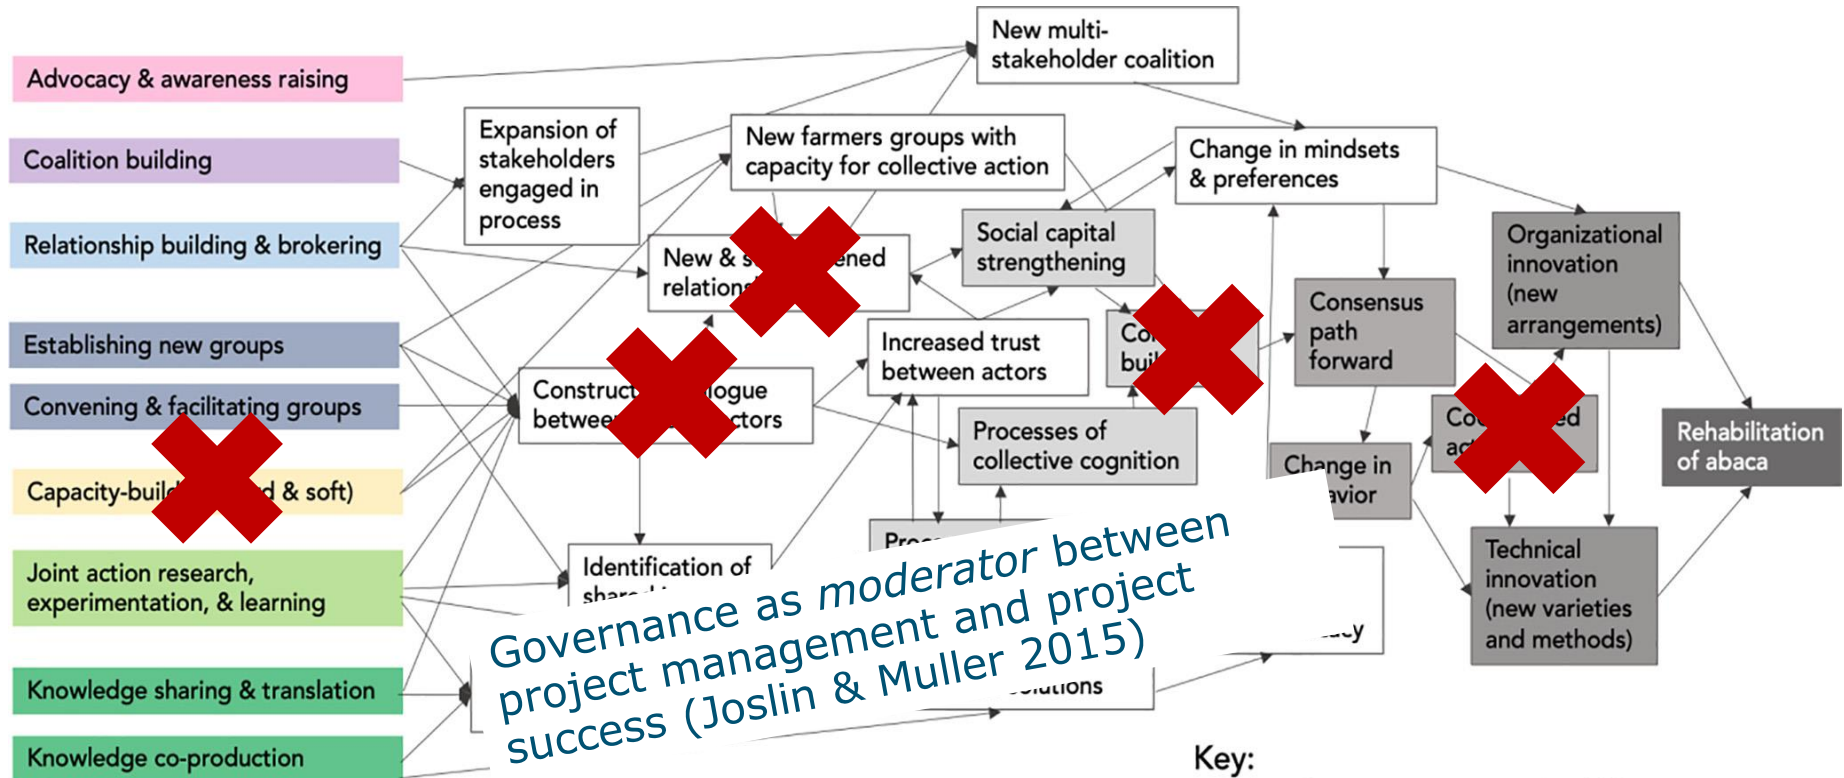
Advocacy & awareness raising

Coalition building

Relationship building & brokering

Establishing new groups

Convening & facilitating groups

Capacity-buil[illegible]d & soft)

Joint action research, experimentation, & learning

Knowledge sharing & translation

Knowledge co-production

Expansion of stakeholders engaged in process

New multi-stakeholder coalition

New farmers groups with capacity for collective action

New & s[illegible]ened relation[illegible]

Construct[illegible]logue betwee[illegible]ctors

Identification of shar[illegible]

Social capital strengthening

Increased trust between actors

Processes of collective cognition

Pro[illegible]

Co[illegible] bui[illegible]

Change in mindsets & preferences

Consensus path forward

Change in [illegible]avior

Organizational innovation (new arrangements)

Co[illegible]ed ac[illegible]

Technical innovation (new varieties and methods)

Rehabilitation of abaca

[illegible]acy

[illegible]olutions

Governance as *moderator* between project management and project success (Joslin & Muller 2015)

Key: